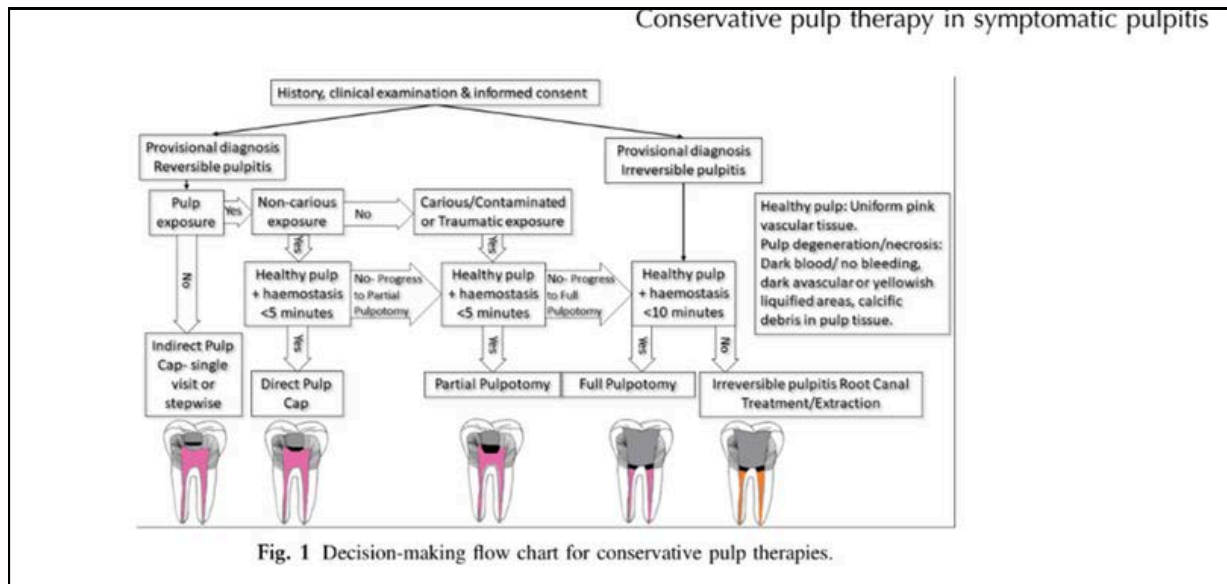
Conservative pulp therapy in symptomatic pulpitis

History, clinical examination & informed consent

Provisional diagnosis Reversible pulpitis

Provisional diagnosis Irreversible pulpitis

Pulp exposure

Yes

Non-carious exposure

No

Carious/Contaminated or Traumatic exposure

Healthy pulp: Uniform pink vascular tissue. Pulp degeneration/necrosis: Dark blood/ no bleeding, dark avascular or yellowish liquified areas, calcific debris in pulp tissue.

No

Yes

Yes

Healthy pulp + haemostasis <5 minutes

No- Progress to Partial Pulpotomy

Healthy pulp + haemostasis <5 minutes

No- Progress to Full Pulpotomy

Healthy pulp + haemostasis <10 minutes

Yes

Yes

Yes

No

Indirect Pulp Cap- single visit or stepwise

Direct Pulp Cap

Partial Pulpotomy

Full Pulpotomy

Irreversible pulpitis Root Canal Treatment/Extraction

Fig. 1 Decision-making flow chart for conservative pulp therapies.